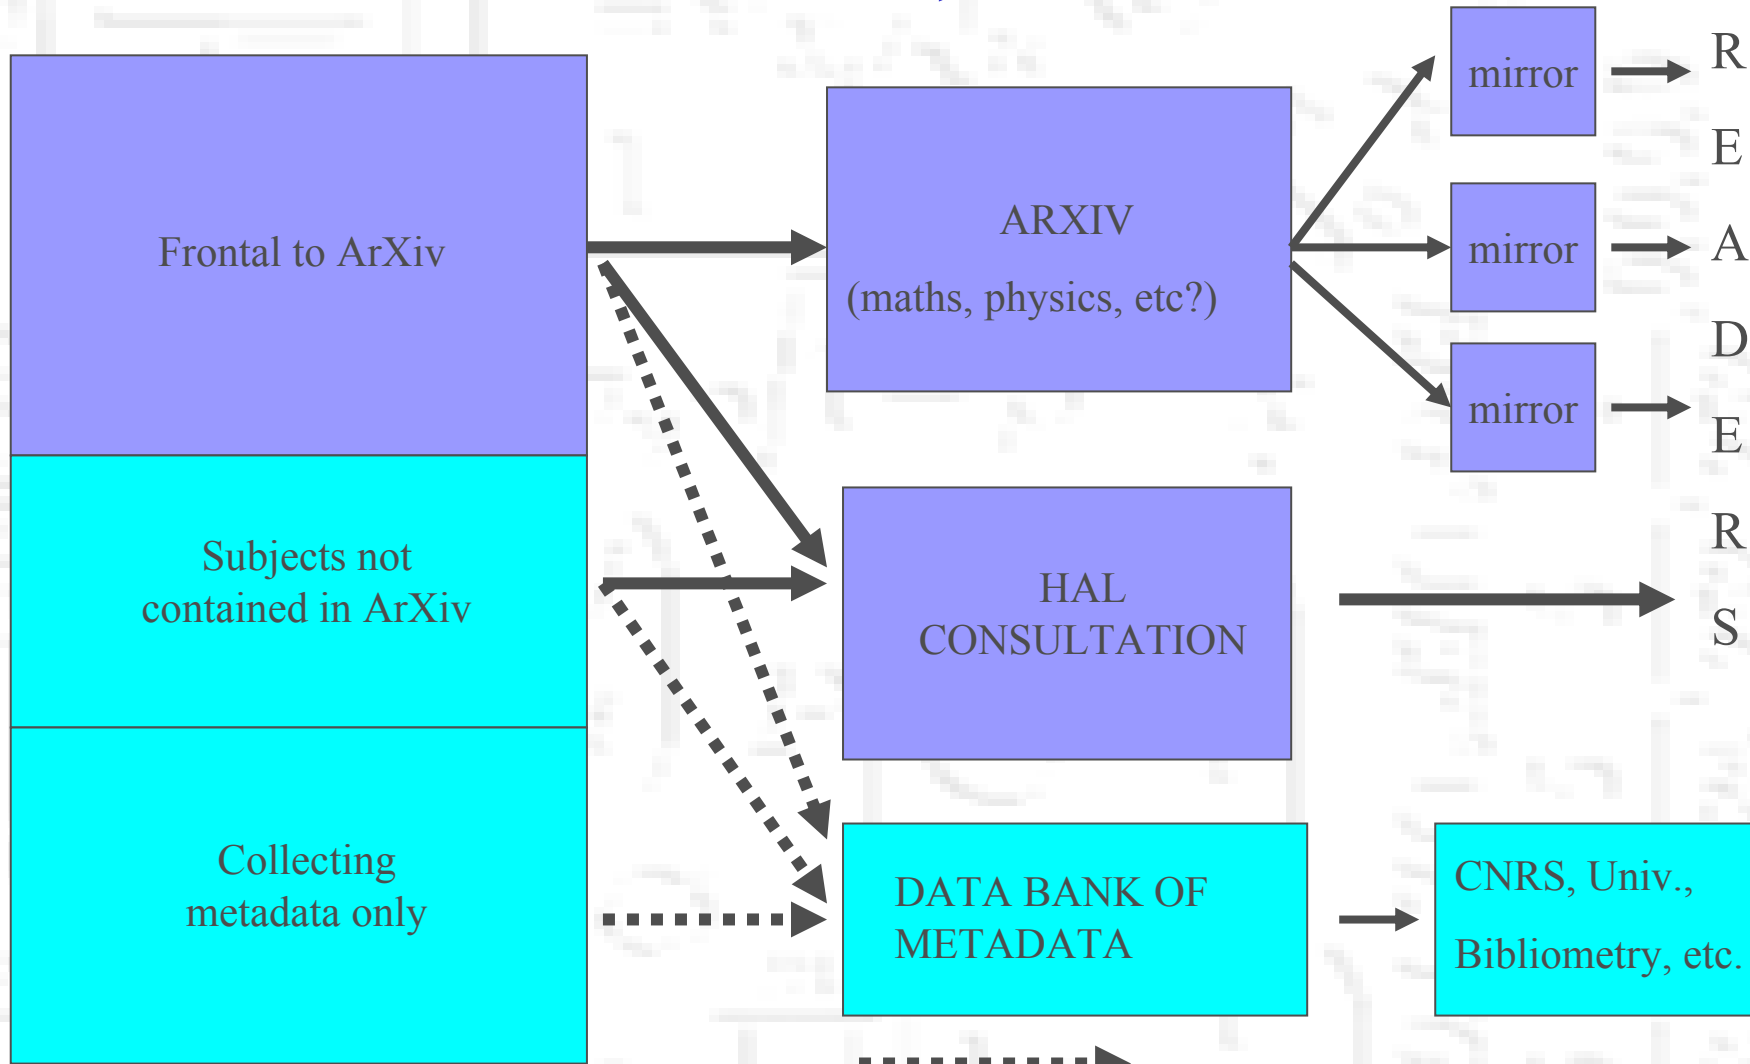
Frontal to ArXiv

Subjects not contained in ArXiv

Collecting metadata only

ARXIV

(maths, physics, etc?)

mirror

mirror

mirror

HAL CONSULTATION

DATA BANK OF METADATA

CNRS, Univ.,

Bibliometry, etc.

R
E
A
D
E
R
S